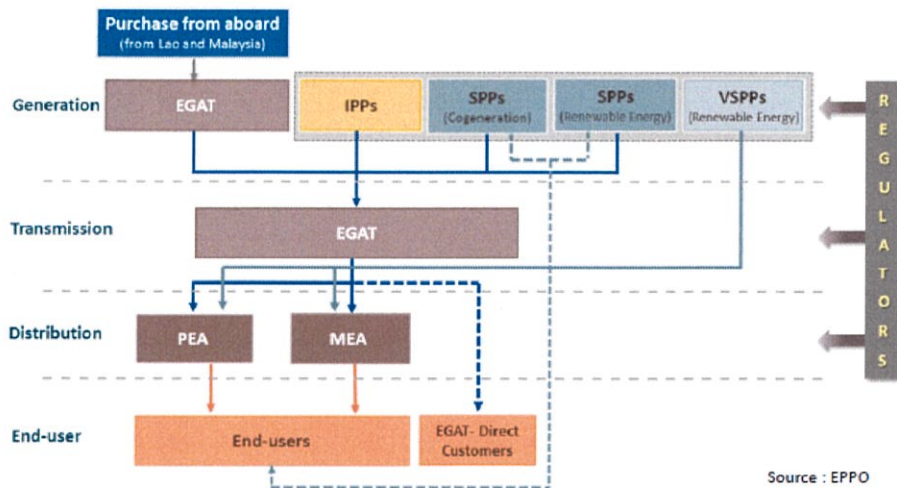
Purchase from aboard
(from Lao and Malaysia)

Generation

EGAT

IPPs

SPPs
(Cogeneration)

SPPs
(Renewable Energy)

VSPPs
(Renewable Energy)

R
E
G
U
L
A
T
O
R
S

Transmission

EGAT

Distribution

PEA

MEA

End-user

End-users

EGAT- Direct Customers

Source : EPPO